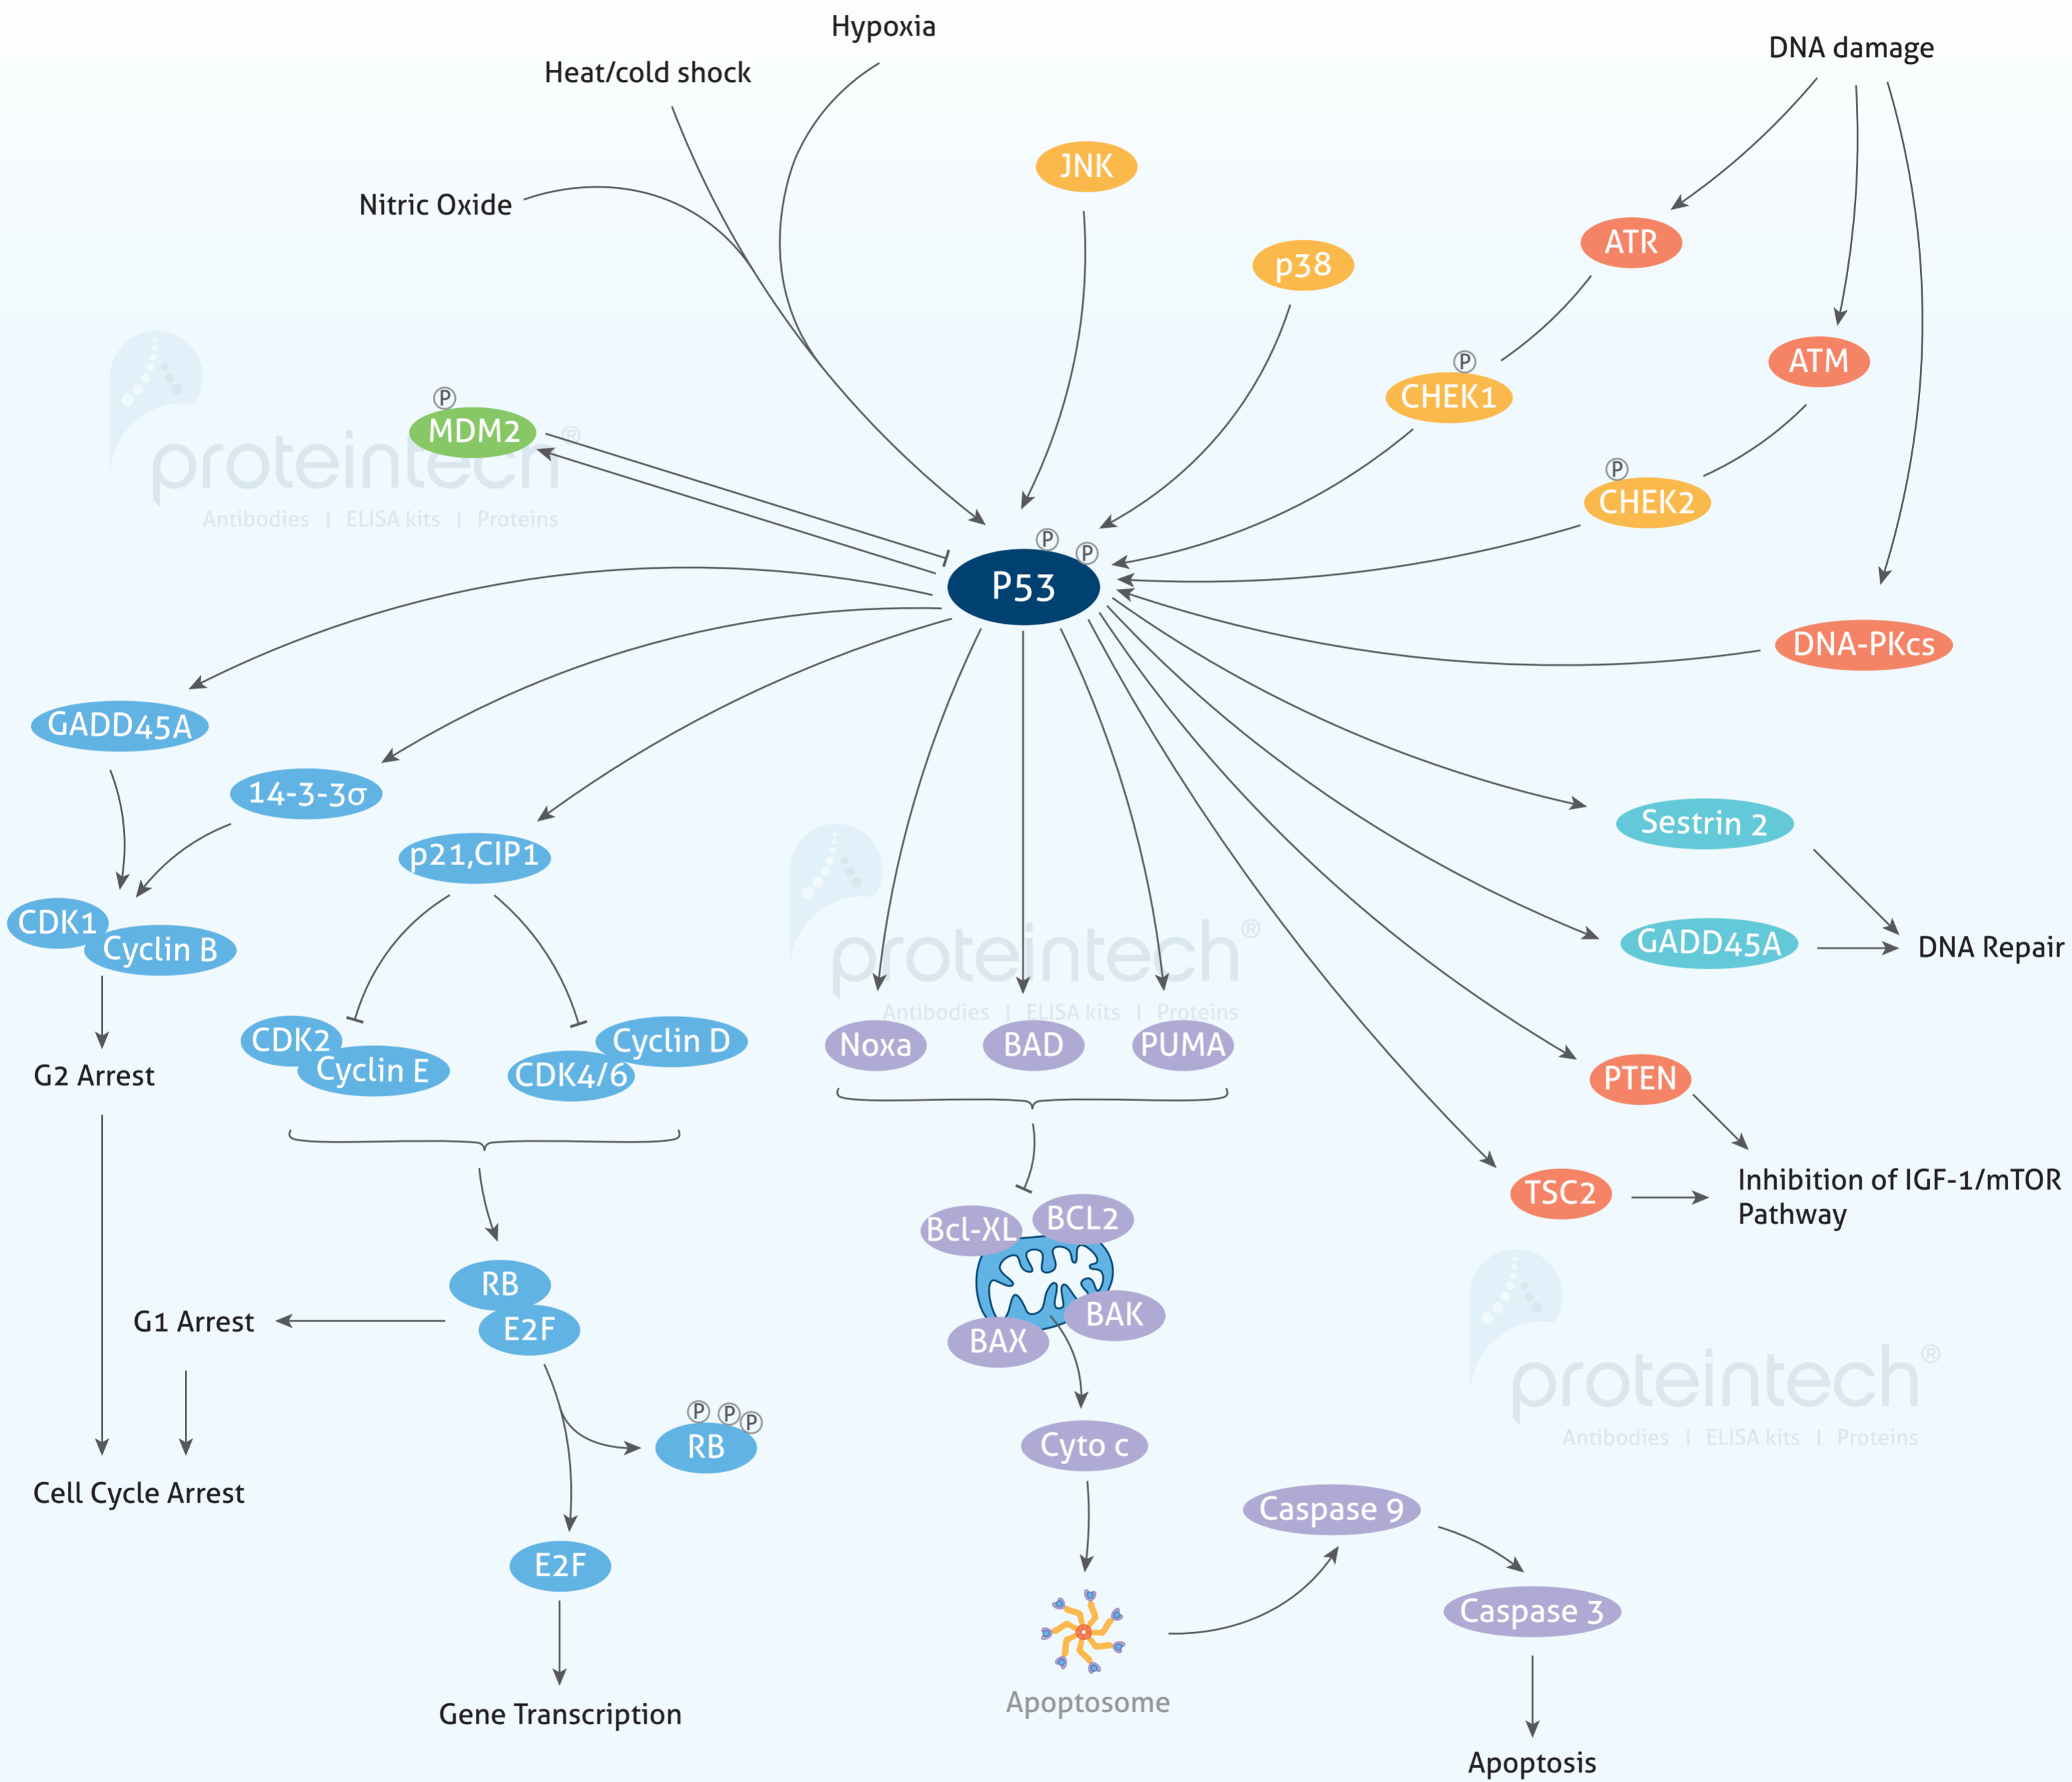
Hypoxia
Heat/cold shock
DNA damage
JNK
Nitric Oxide
p38
ATR
ATM
P
CHEK1
P
MDM2
P
CHEK2
P P
P53
DNA-PKcs
GADD45A
14-3-3σ
p21,CIP1
Sestrin 2
CDK1
Cyclin B
GADD45A
DNA Repair
CDK2
Cyclin E
Cyclin D
CDK4/6
Noxa
BAD
PUMA
G2 Arrest
PTEN
TSC2
Inhibition of IGF-1/mTOR Pathway
Bcl-XL
BCL2
BAK
BAX
RB
E2F
G1 Arrest
P P P
RB
Cyto c
Cell Cycle Arrest
Caspase 9
E2F
Caspase 3
Apoptosome
Gene Transcription
Apoptosis
proteintech®
Antibodies | ELISA kits | Proteins
proteintech®
Antibodies | ELISA kits | Proteins
proteintech®
Antibodies | ELISA kits | Proteins